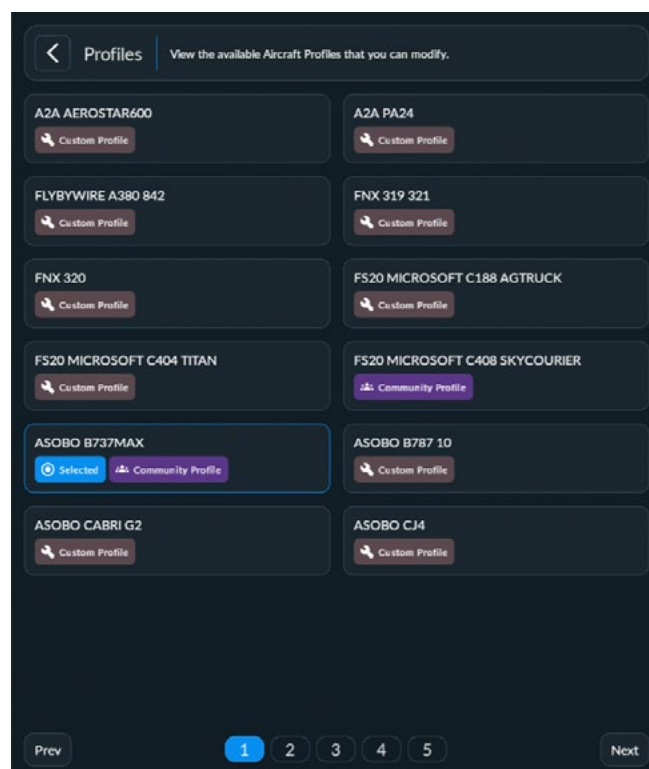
Profiles | View the available Aircraft Profiles that you can modify.

A2A AEROSTAR600
Custom Profile

A2A PA24
Custom Profile

FLYBYWIRE A380 842
Custom Profile

FNX 319 321
Custom Profile

FNX 320
Custom Profile

FS20 MICROSOFT C188 AGTRUCK
Custom Profile

FS20 MICROSOFT C404 TITAN
Custom Profile

FS20 MICROSOFT C408 SKYCOURIER
Community Profile

ASOBO B737MAX
Selected Community Profile

ASOBO B787 10
Custom Profile

ASOBO CABRI G2
Custom Profile

ASOBO CJ4
Custom Profile

Prev 1 2 3 4 5 Next